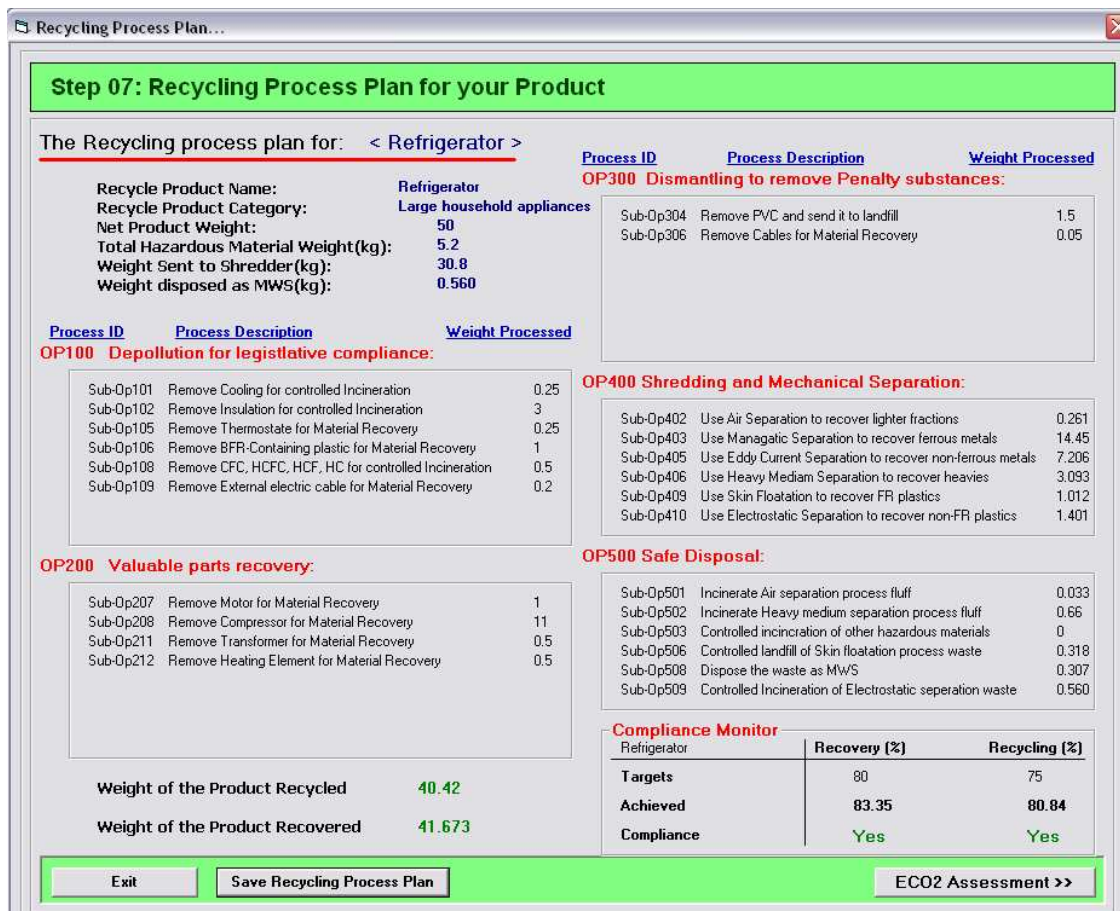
Recycling Process Plan...

Step 07: Recycling Process Plan for your Product

The Recycling process plan for: < Refrigerator >

| | |
|---|---|
| Recycle Product Name: | Refrigerator |
| Recycle Product Category: | Large household appliances |
| Net Product Weight: | 50 |
| Total Hazardous Material Weight(kg): | 5.2 |
| Weight Sent to Shredder(kg): | 30.8 |
| Weight disposed as MWS(kg): | 0.560 |

Process ID Process Description Weight Processed

OP100 Depollution for legistlative compliance:

| | | |
|---|---|---|
| Sub-Op101 | Remove Cooling for controlled Incineration | 0.25 |
| Sub-Op102 | Remove Insulation for controlled Incineration | 3 |
| Sub-Op105 | Remove Thermostate for Material Recovery | 0.25 |
| Sub-Op106 | Remove BFR-Containing plastic for Material Recovery | 1 |
| Sub-Op108 | Remove CFC, HCFC, HCF, HC for controlled Incineration | 0.5 |
| Sub-Op109 | Remove External electric cable for Material Recovery | 0.2 |

OP200 Valuable parts recovery:

| | | |
|---|---|---|
| Sub-Op207 | Remove Motor for Material Recovery | 1 |
| Sub-Op208 | Remove Compressor for Material Recovery | 11 |
| Sub-Op211 | Remove Transformer for Material Recovery | 0.5 |
| Sub-Op212 | Remove Heating Element for Material Recovery | 0.5 |

Weight of the Product Recycled 40.42

Weight of the Product Recovered 41.673

Process ID Process Description Weight Processed

OP300 Dismantling to remove Penalty substances:

| | | |
|---|---|---|
| Sub-Op304 | Remove PVC and send it to landfill | 1.5 |
| Sub-Op306 | Remove Cables for Material Recovery | 0.05 |

OP400 Shredding and Mechanical Separation:

| | | |
|---|---|---|
| Sub-Op402 | Use Air Separation to recover lighter fractions | 0.261 |
| Sub-Op403 | Use Managatic Separation to recover ferrous metals | 14.45 |
| Sub-Op405 | Use Eddy Current Separation to recover non-ferrous metals | 7.206 |
| Sub-Op406 | Use Heavy Mediam Separation to recover heavies | 3.093 |
| Sub-Op409 | Use Skin Floatation to recover FR plastics | 1.012 |
| Sub-Op410 | Use Electrostatic Separation to recover non-FR plastics | 1.401 |

OP500 Safe Disposal:

| | | |
|---|---|---|
| Sub-Op501 | Incinerate Air separation process fluff | 0.033 |
| Sub-Op502 | Incinerate Heavy medium separation process fluff | 0.66 |
| Sub-Op503 | Controlled incincration of other hazardous materials | 0 |
| Sub-Op506 | Controlled landfill of Skin floatation process waste | 0.318 |
| Sub-Op508 | Dispose the waste as MWS | 0.307 |
| Sub-Op509 | Controlled Incineration of Electrostatic seperation waste | 0.560 |

Compliance Monitor

| Refrigerator | Recovery (%) | Recycling (%) |
|---|---|---|
| Targets | 80 | 75 |
| Achieved | 83.35 | 80.84 |
| Compliance | Yes | Yes |

Exit Save Recycling Process Plan ECO2 Assessment >>